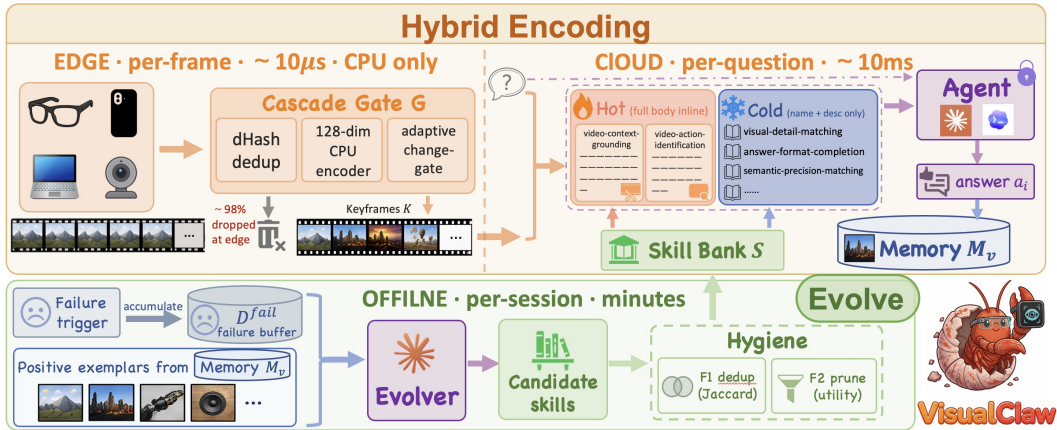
Hybrid Encoding

EDGE · per-frame · $\sim 10\mu s$ · CPU only

Cascade Gate G

dHash dedup

128-dim CPU encoder

adaptive change-gate

~ 98% dropped at edge

Keyframes $K$

CIOUD · per-question · ~ 10ms

?

Hot (full body inline)

video-context-grounding

video-action-identification

Cold (name + desc only)

visual-detail-matching

answer-format-completion

semantic-precision-matching

......

Skill Bank $S$

Agent

answer $a_i$

Memory $M_v$

Failure trigger

accumulate

$D^{fail}$ failure buffer

OFFILNE · per-session · minutes

Evolve

Positive exemplars from Memory $M_v$

...

Evolver

Candidate skills

Hygiene

F1 dedup (Jaccard)

F2 prune (utility)

VisualClaw